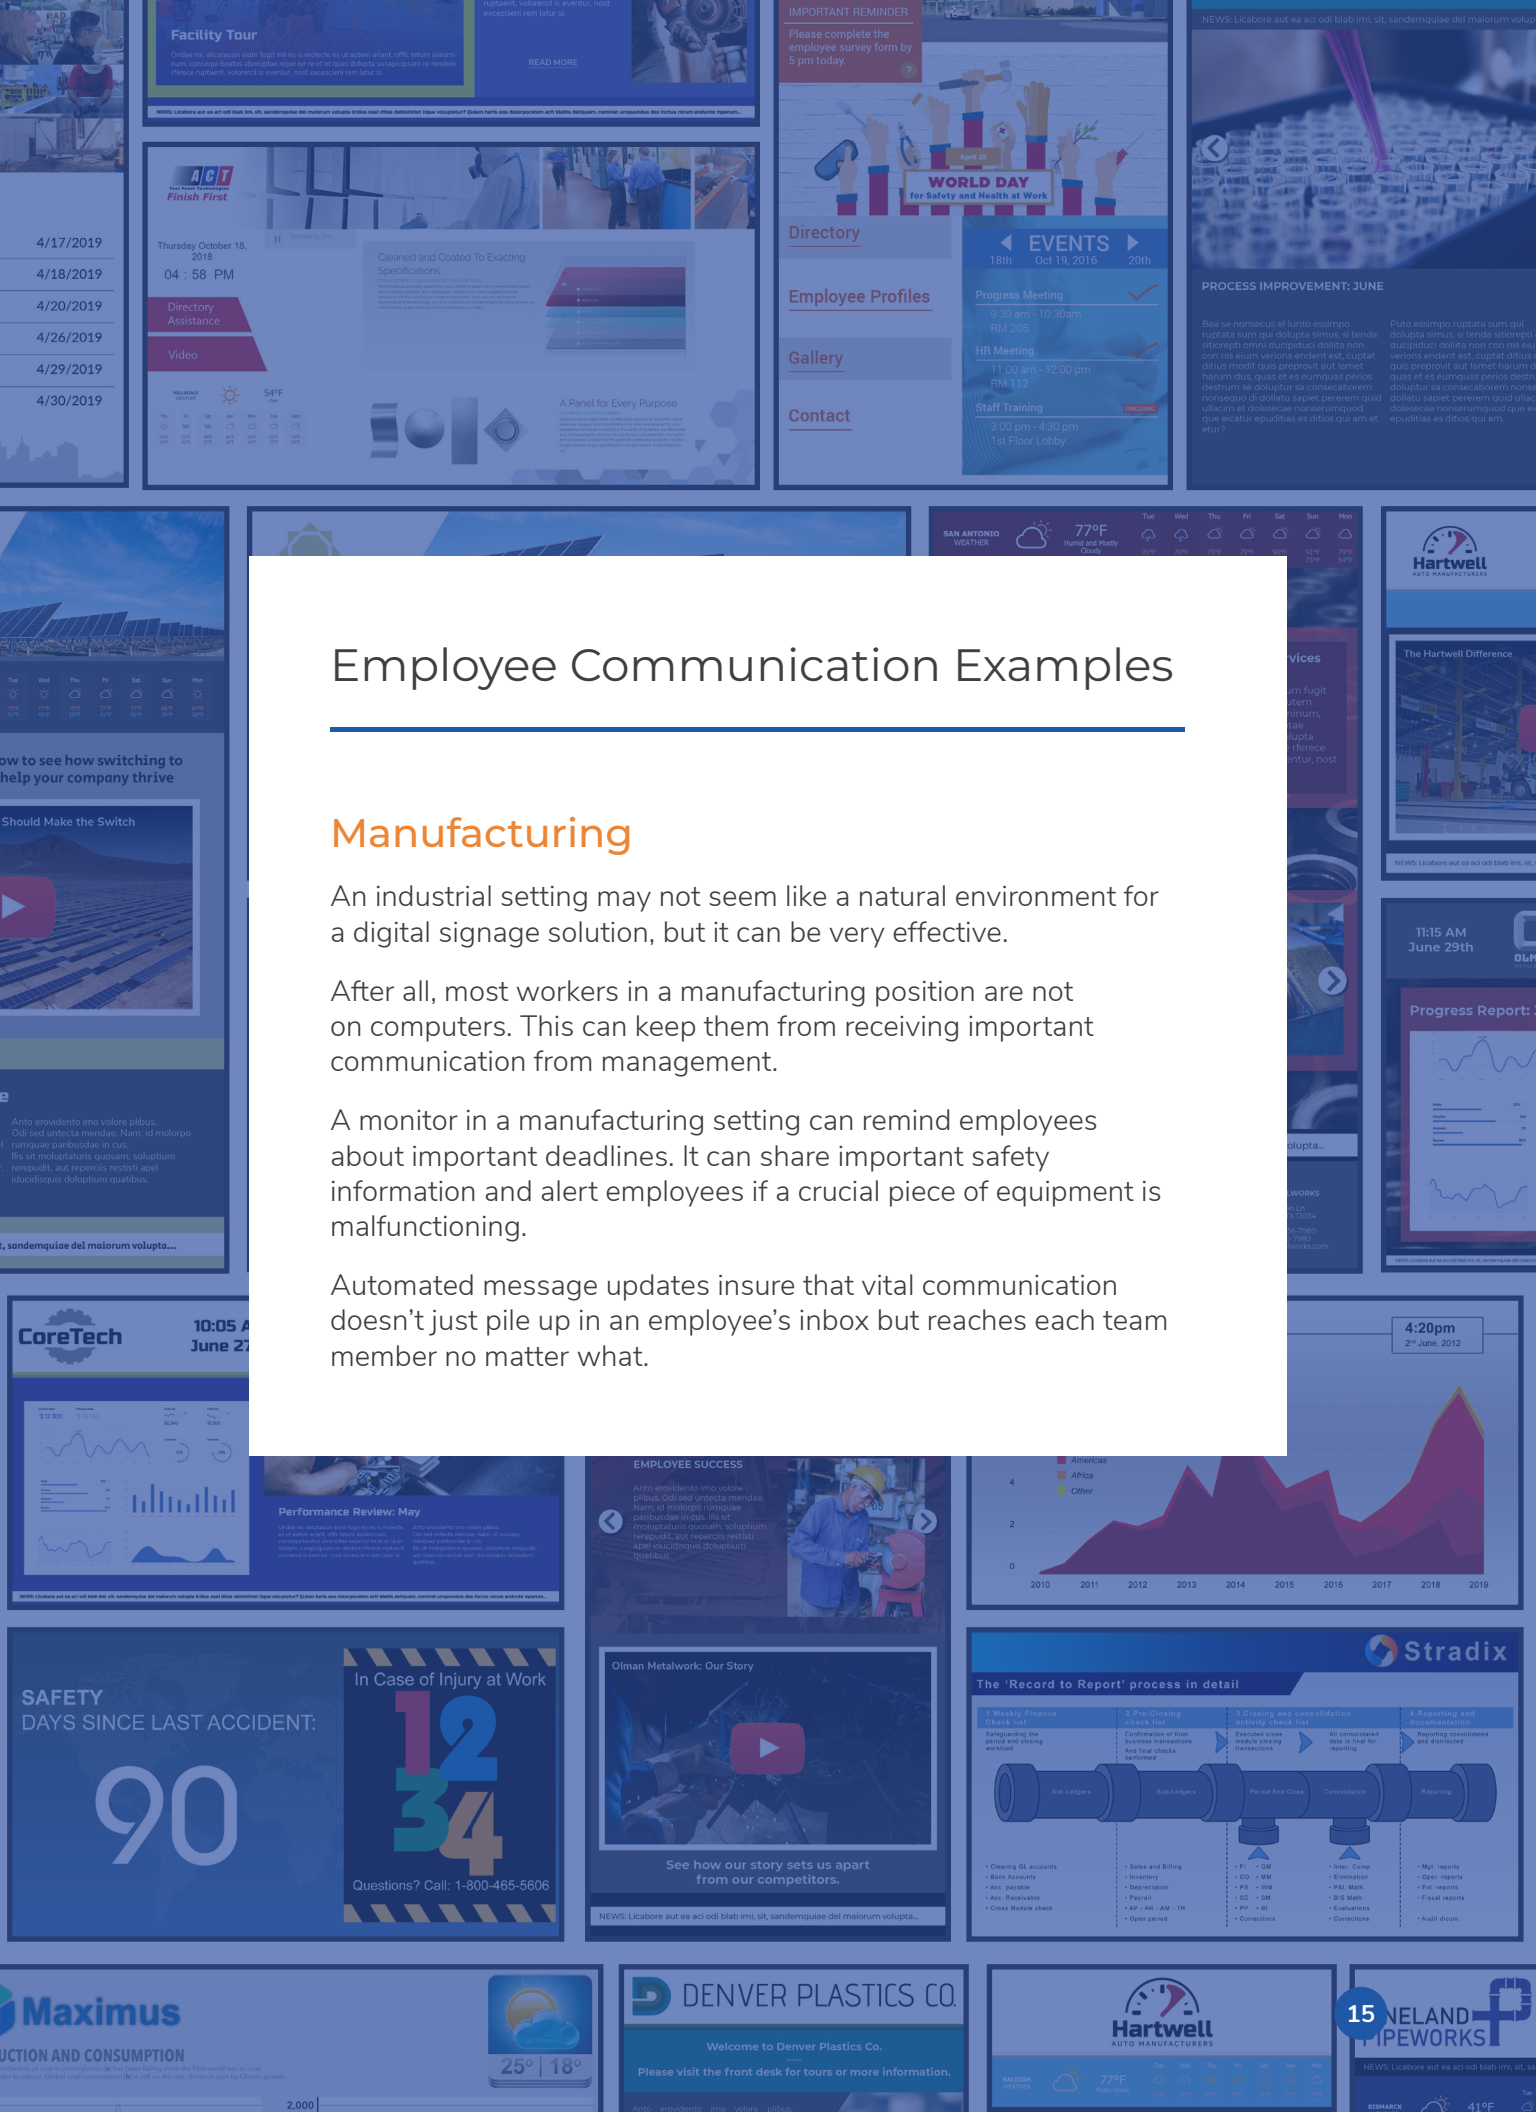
Employee Communication Examples

Manufacturing

An industrial setting may not seem like a natural environment for a digital signage solution, but it can be very effective.

After all, most workers in a manufacturing position are not on computers. This can keep them from receiving important communication from management.

A monitor in a manufacturing setting can remind employees about important deadlines. It can share important safety information and alert employees if a crucial piece of equipment is malfunctioning.

Automated message updates insure that vital communication doesn't just pile up in an employee's inbox but reaches each team member no matter what.

15